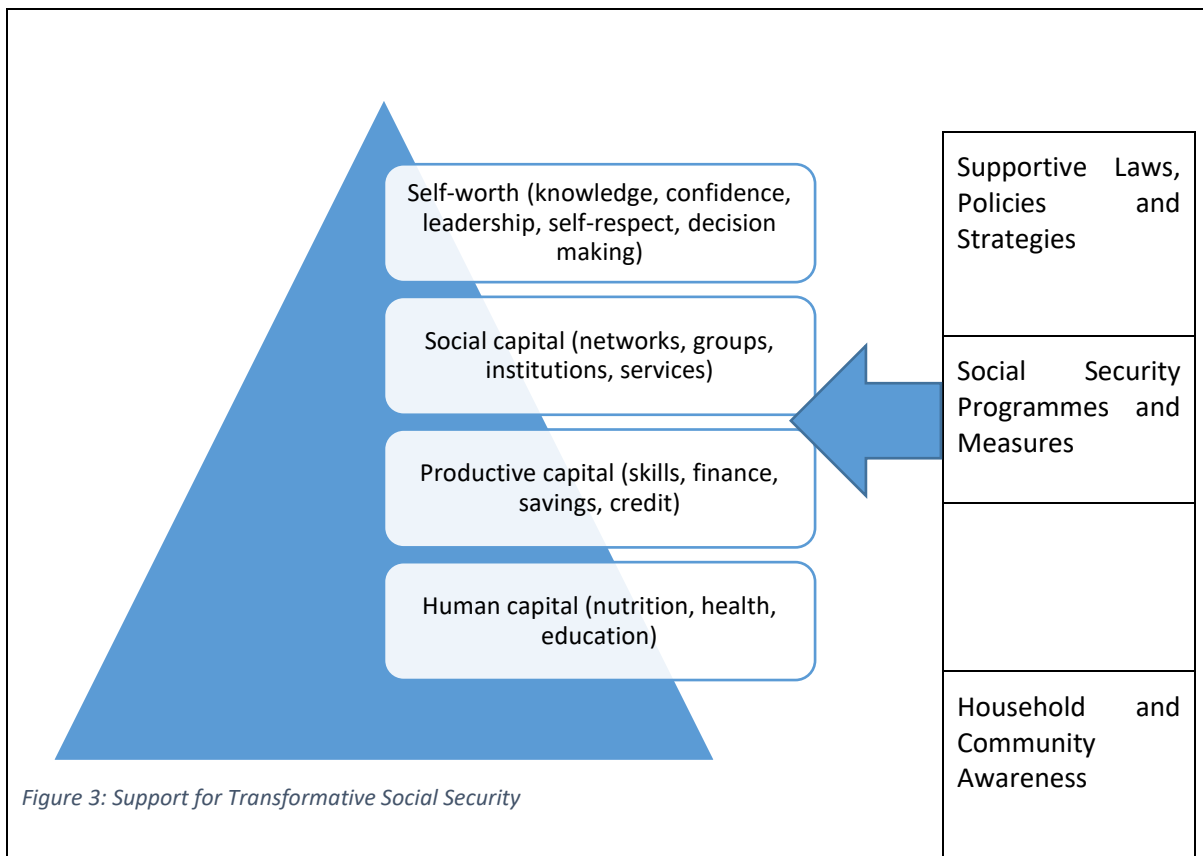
Self-worth (knowledge, confidence, leadership, self-respect, decision making)

Social capital (networks, groups, institutions, services)

Productive capital (skills, finance, savings, credit)

Human capital (nutrition, health, education)

Supportive Laws, Policies and Strategies

Social Security Programmes and Measures

Household and Community Awareness

Figure 3: Support for Transformative Social Security